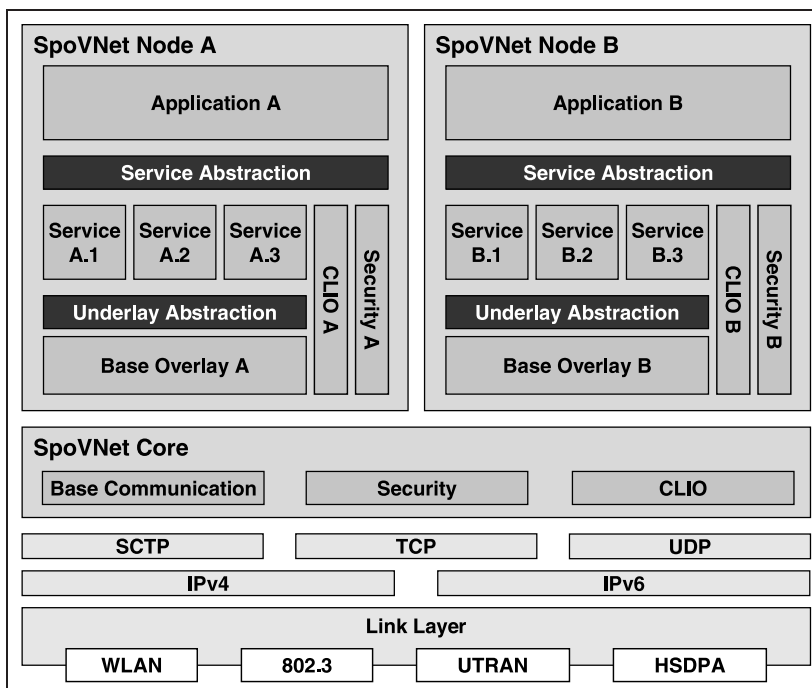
SpoVNet Node A

Application A

Service Abstraction

Service A.1

Service A.2

Service A.3

CLIO A

Security A

Underlay Abstraction

Base Overlay A

SpoVNet Node B

Application B

Service Abstraction

Service B.1

Service B.2

Service B.3

CLIO B

Security B

Underlay Abstraction

Base Overlay B

SpoVNet Core

Base Communication

Security

CLIO

SCTP

TCP

UDP

IPv4

IPv6

Link Layer

WLAN

802.3

UTRAN

HSDPA